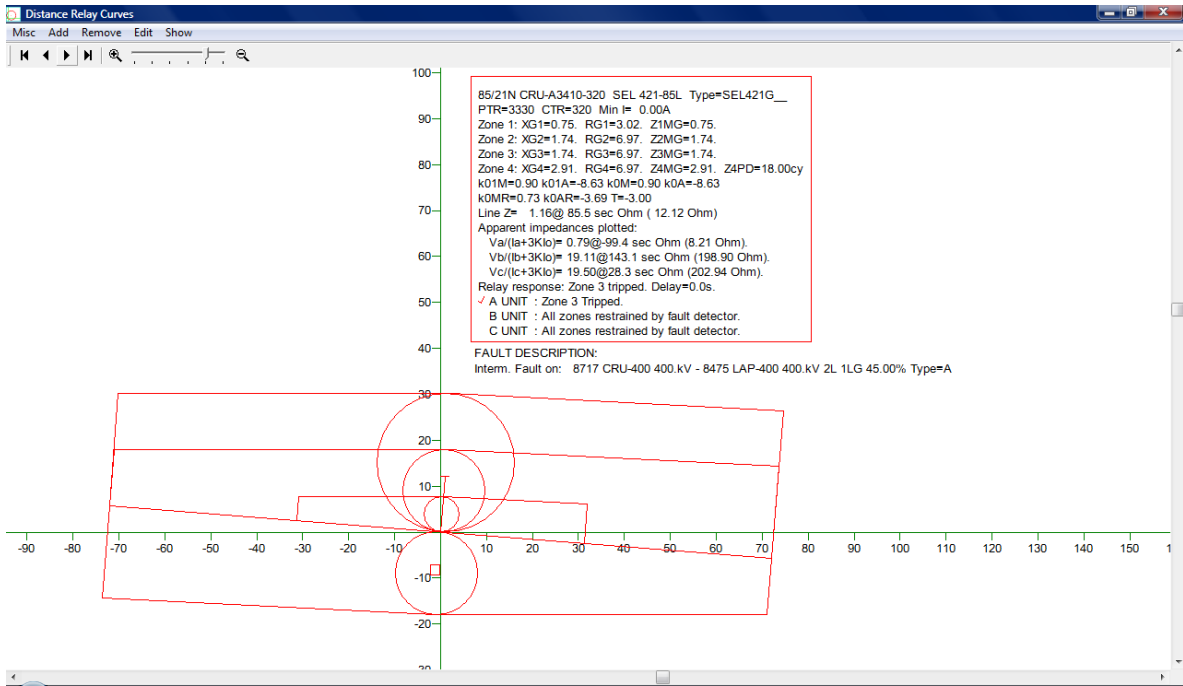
Distance Relay Curves

Misc Add Remove Edit Show

85/21N CRU-A3410-320 SEL 421-85L Type=SEL421G__
PTR=3330 CTR=320 Min I= 0.00A
Zone 1: XG1=0.75. RG1=3.02. Z1MG=0.75.
Zone 2: XG2=1.74. RG2=6.97. Z2MG=1.74.
Zone 3: XG3=1.74. RG3=6.97. Z3MG=1.74.
Zone 4: XG4=2.91. RG4=6.97. Z4MG=2.91. Z4PD=18.00cy
k01M=0.90 k01A=-8.63 k0M=0.90 k0A=-8.63
k0MR=0.73 k0AR=-3.69 T=-3.00
Line Z= 1.16@ 85.5 sec Ohm ( 12.12 Ohm)
Apparent impedances plotted:
Va/(Ia+3KIo)= 0.79@-99.4 sec Ohm (8.21 Ohm).
Vb/(Ib+3KIo)= 19.11@143.1 sec Ohm (198.90 Ohm).
Vc/(Ic+3KIo)= 19.50@28.3 sec Ohm (202.94 Ohm).
Relay response: Zone 3 tripped. Delay=0.0s.
✓ A UNIT : Zone 3 Tripped.
B UNIT : All zones restrained by fault detector.
C UNIT : All zones restrained by fault detector.

FAULT DESCRIPTION:
Interm. Fault on: 8717 CRU-400 400.kV - 8475 LAP-400 400.kV 2L 1LG 45.00% Type=A

100
90
80
70
60
50
40
30
20
10
-10
-20
-30

-90 -80 -70 -60 -50 -40 -30 -20 -10 10 20 30 40 50 60 70 80 90 100 110 120 130 140 150 1